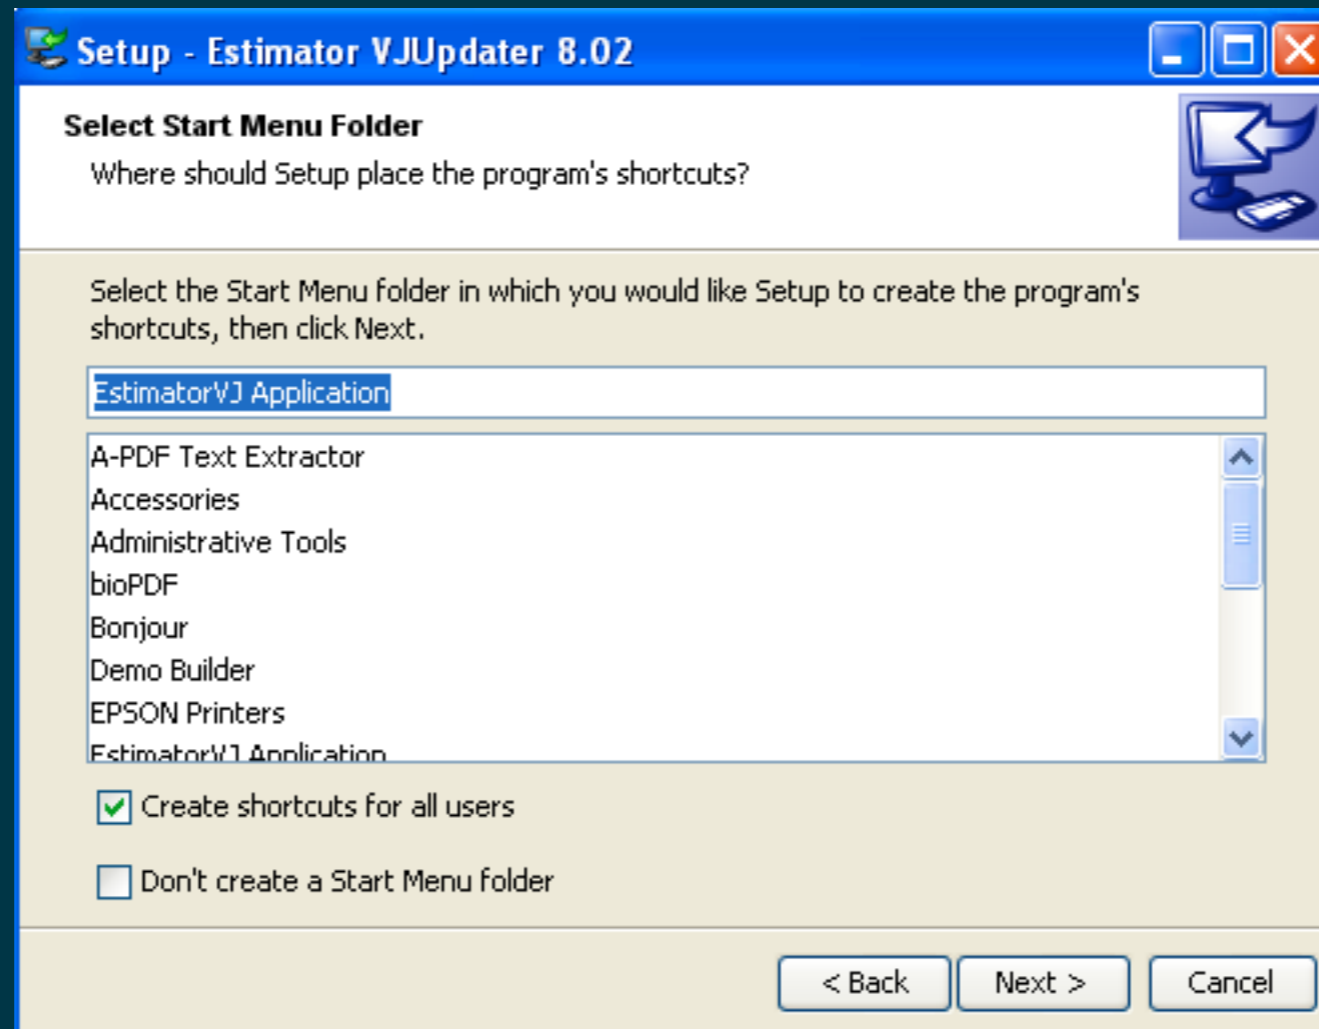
Setup - Estimator VJUpdater 8.02

Select Start Menu Folder

Where should Setup place the program's shortcuts?

Select the Start Menu folder in which you would like Setup to create the program's shortcuts, then click Next.

EstimatorVJ Application

A-PDF Text Extractor
Accessories
Administrative Tools
bioPDF
Bonjour
Demo Builder
EPSON Printers
EstimatorVJ Application

Create shortcuts for all users

Don't create a Start Menu folder

< Back
Next >
Cancel